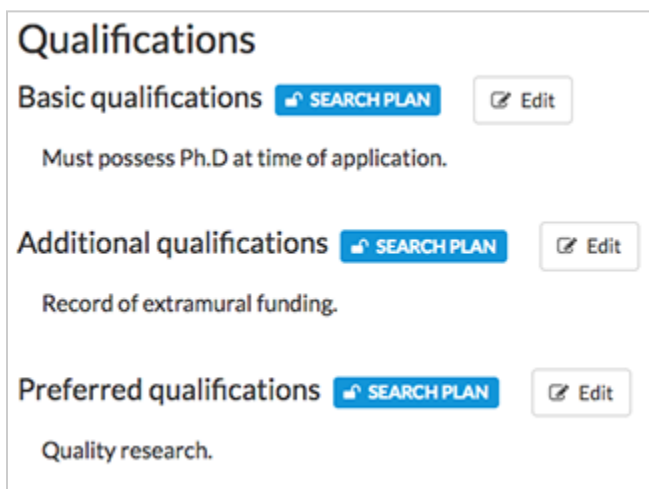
Qualifications

Basic qualifications SEARCH PLAN Edit

Must possess Ph.D at time of application.

Additional qualifications SEARCH PLAN Edit

Record of extramural funding.

Preferred qualifications SEARCH PLAN Edit

Quality research.